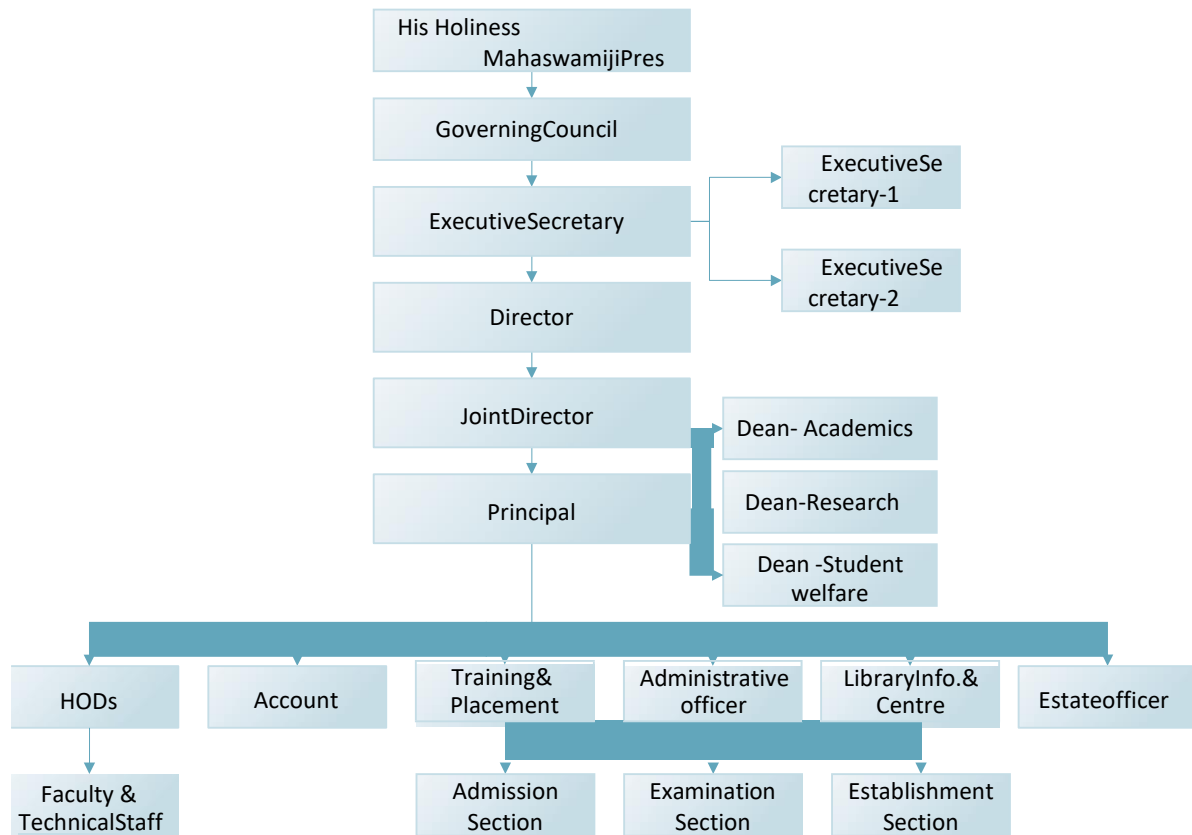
His Holiness MahaswamijiPres

GoverningCouncil

ExecutiveSecretary

ExecutiveSe cretary-1

ExecutiveSe cretary-2

Director

JointDirector

Dean- Academics

Dean-Research

Dean -Student welfare

Principal

HODs

Account

Training& Placement

Administrative officer

LibraryInfo.& Centre

Estateofficer

Faculty & TechnicalStaff

Admission Section

Examination Section

Establishment Section